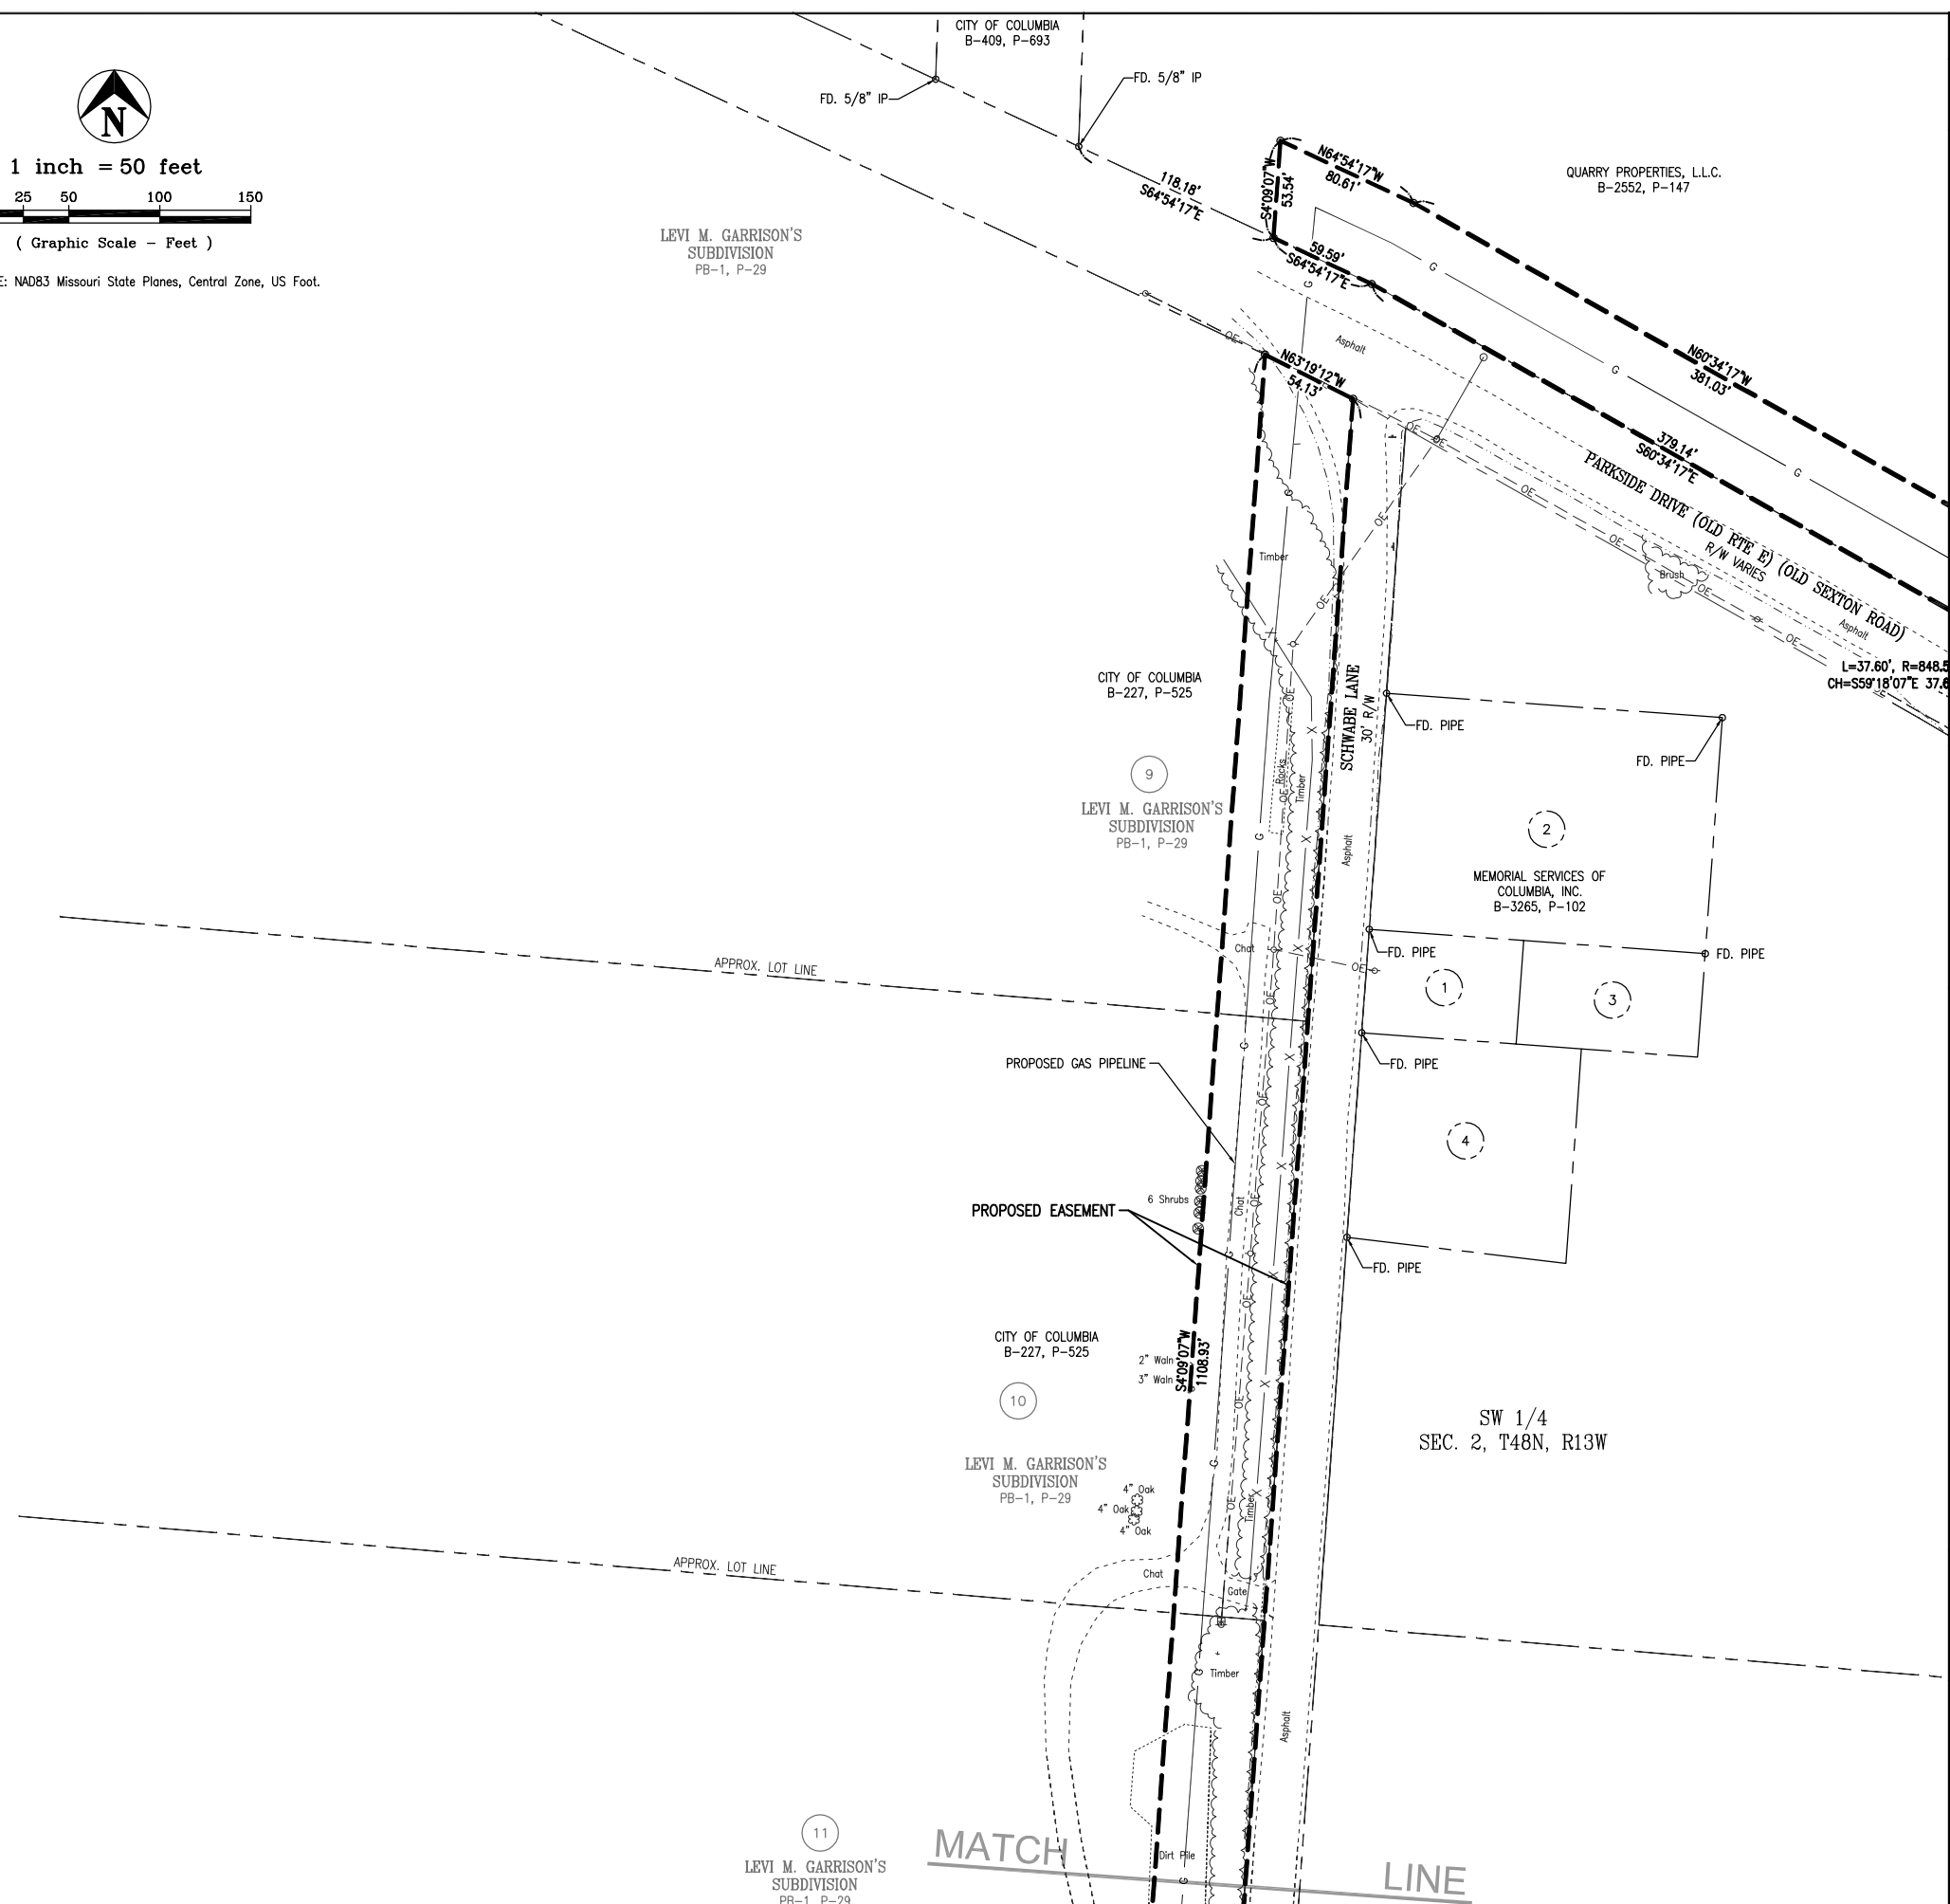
N
1 inch = 50 feet
25 50 100 150
( Graphic Scale – Feet )
E: NAD83 Missouri State Planes, Central Zone, US Foot.

CITY OF COLUMBIA
B-409, P-693

FD. 5/8" IP
FD. 5/8" IP

118.18'
S64°54'17"E

N64°54'17"W
80.61'

S4°09'07"W
53.54

59.59'
S64°54'17"E

QUARRY PROPERTIES, L.L.C.
B-2552, P-147

LEVI M. GARRISON'S
SUBDIVISION
PB-1, P-29

Asphalt

N63°19'12"W
54.13'

N60°34'17"W
381.03'

379.14'
S60°34'17"E

PARKSIDE DRIVE (OLD RTE E) (OLD SEXTON ROAD)
R/W VARIES

Brush
Asphalt

L=37.60', R=848.5
CH=S59°18'07"E 37.6

Timber

CITY OF COLUMBIA
B-227, P-525

SCHWABE LANE
30' R/W

FD. PIPE
FD. PIPE

9
LEVI M. GARRISON'S
SUBDIVISION
PB-1, P-29

Rocks
Timber
Asphalt

2
MEMORIAL SERVICES OF
COLUMBIA, INC.
B-3265, P-102

Chat
FD. PIPE
FD. PIPE

APPROX. LOT LINE

1
3

PROPOSED GAS PIPELINE
FD. PIPE

4

6 Shrubs
PROPOSED EASEMENT
Chat

FD. PIPE

CITY OF COLUMBIA
B-227, P-525

2" Waln
3" Waln
S4°09'07"W
1108.93'

10
LEVI M. GARRISON'S
SUBDIVISION
PB-1, P-29

SW 1/4
SEC. 2, T48N, R13W

4" Oak
4" Oak
4" Oak
Timber

APPROX. LOT LINE
Chat
Gate
Timber
Asphalt

11
LEVI M. GARRISON'S
SUBDIVISION
PB-1, P-29

MATCH
Dirt Pile
LINE